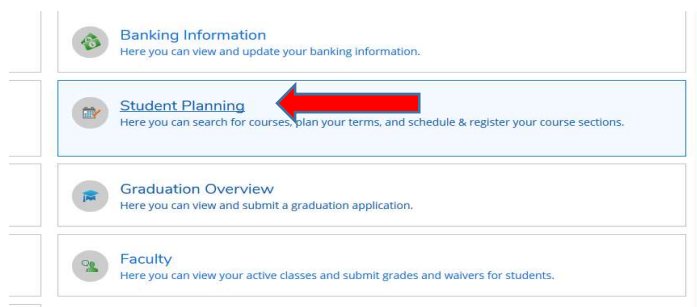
Banking Information
Here you can view and update your banking information.

Student Planning
Here you can search for courses, plan your terms, and schedule & register your course sections.

Graduation Overview
Here you can view and submit a graduation application.

Faculty
Here you can view your active classes and submit grades and waivers for students.